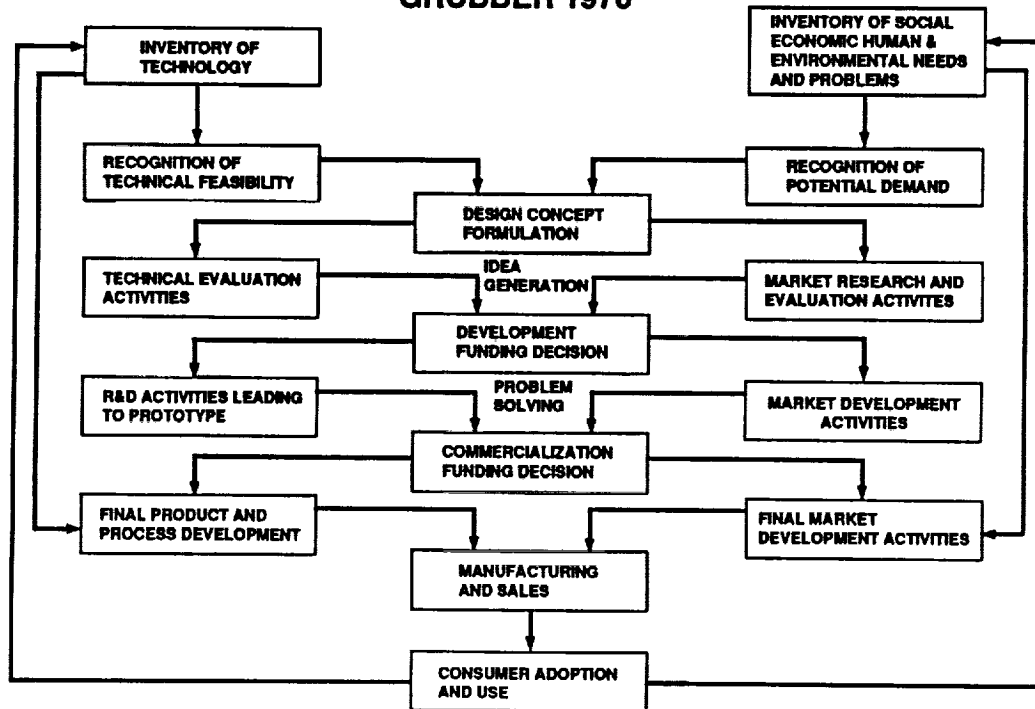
GRUBBER 1970

INVENTORY OF TECHNOLOGY

INVENTORY OF SOCIAL ECONOMIC HUMAN & ENVIRONMENTAL NEEDS AND PROBLEMS

RECOGNITION OF TECHNICAL FEASIBILITY

RECOGNITION OF POTENTIAL DEMAND

DESIGN CONCEPT FORMULATION

TECHNICAL EVALUATION ACTIVITIES

IDEA GENERATION

MARKET RESEARCH AND EVALUATION ACTIVITES

DEVELOPMENT FUNDING DECISION

R&D ACTIVITIES LEADING TO PROTOTYPE

PROBLEM SOLVING

MARKET DEVELOPMENT ACTIVITIES

COMMERCIALIZATION FUNDING DECISION

FINAL PRODUCT AND PROCESS DEVELOPMENT

FINAL MARKET DEVELOPMENT ACTIVITIES

MANUFACTURING AND SALES

CONSUMER ADOPTION AND USE